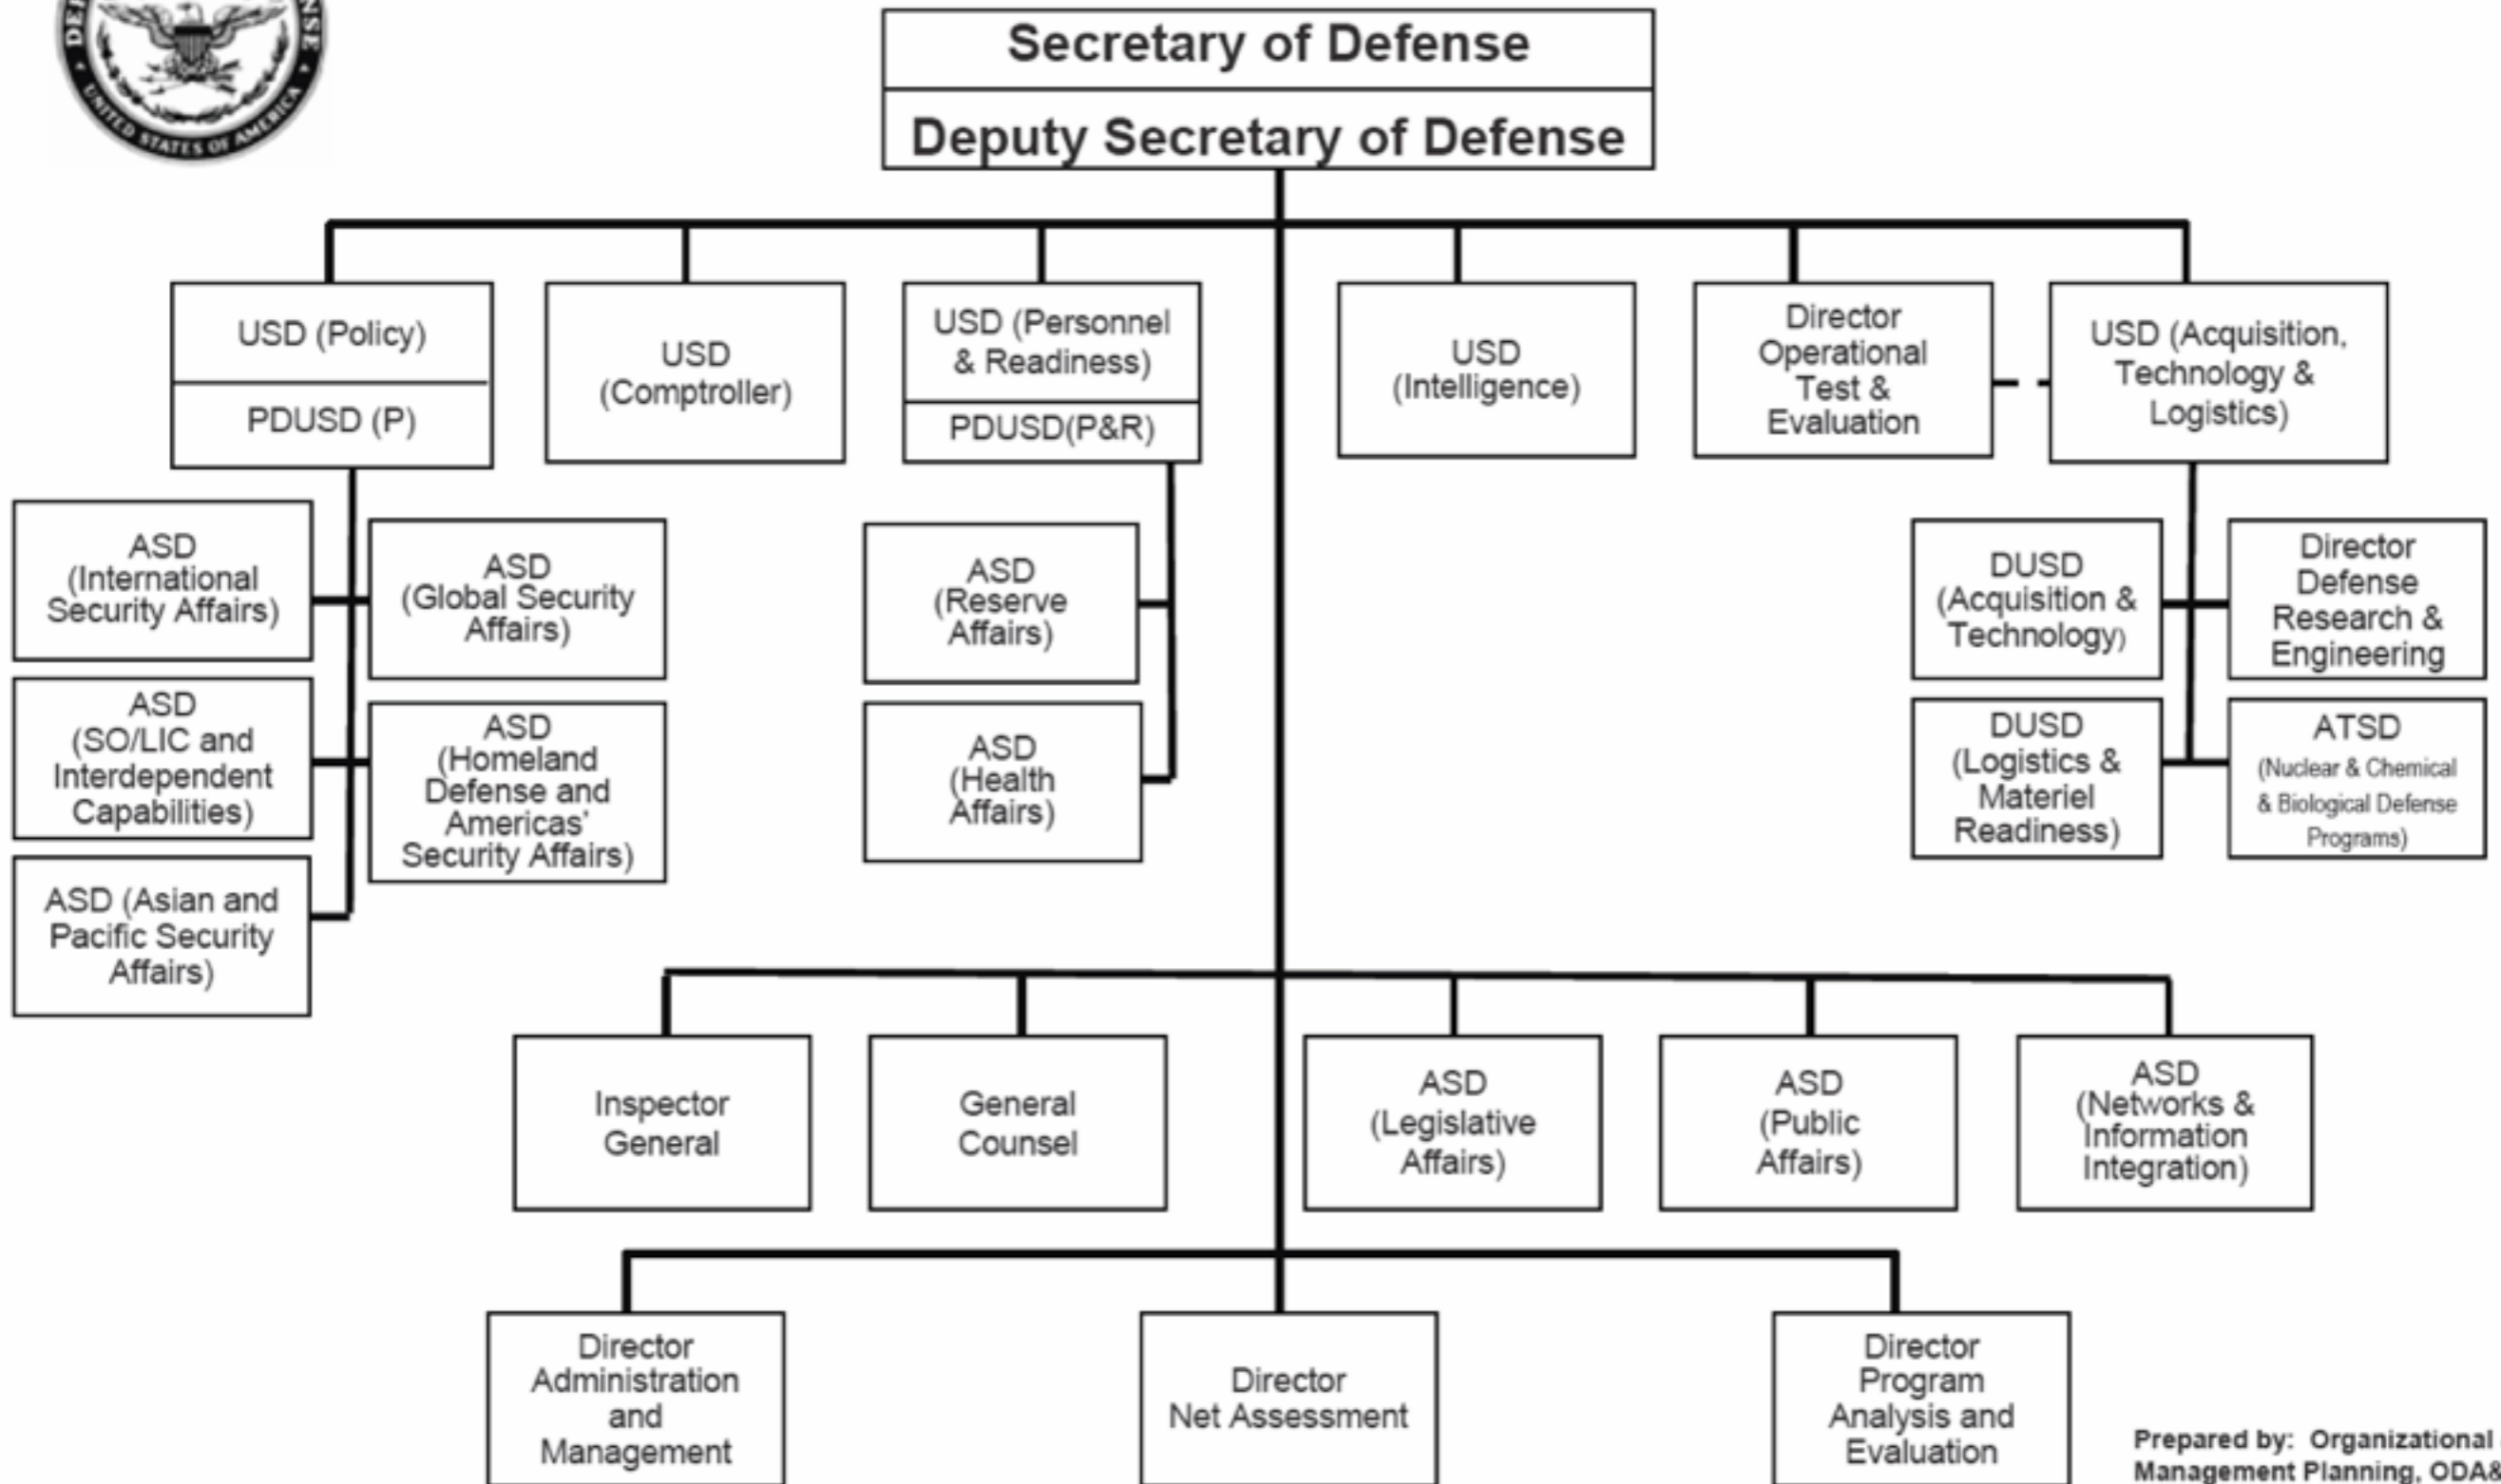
DE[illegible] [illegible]NSE
UNITED STATES OF AMERICA

Secretary of Defense
Deputy Secretary of Defense

USD (Policy)
PDUSD (P)

USD (Comptroller)

USD (Personnel & Readiness)
PDUSD(P&R)

USD (Intelligence)

Director Operational Test & Evaluation

USD (Acquisition, Technology & Logistics)

ASD (International Security Affairs)

ASD (Global Security Affairs)

ASD (SO/LIC and Interdependent Capabilities)

ASD (Homeland Defense and Americas' Security Affairs)

ASD (Asian and Pacific Security Affairs)

ASD (Reserve Affairs)

ASD (Health Affairs)

DUSD (Acquisition & Technology)

Director Defense Research & Engineering

DUSD (Logistics & Materiel Readiness)

ATSD (Nuclear & Chemical & Biological Defense Programs)

Inspector General

General Counsel

ASD (Legislative Affairs)

ASD (Public Affairs)

ASD (Networks & Information Integration)

Director Administration and Management

Director Net Assessment

Director Program Analysis and Evaluation

Prepared by: Organizational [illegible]
Management Planning, ODA&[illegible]